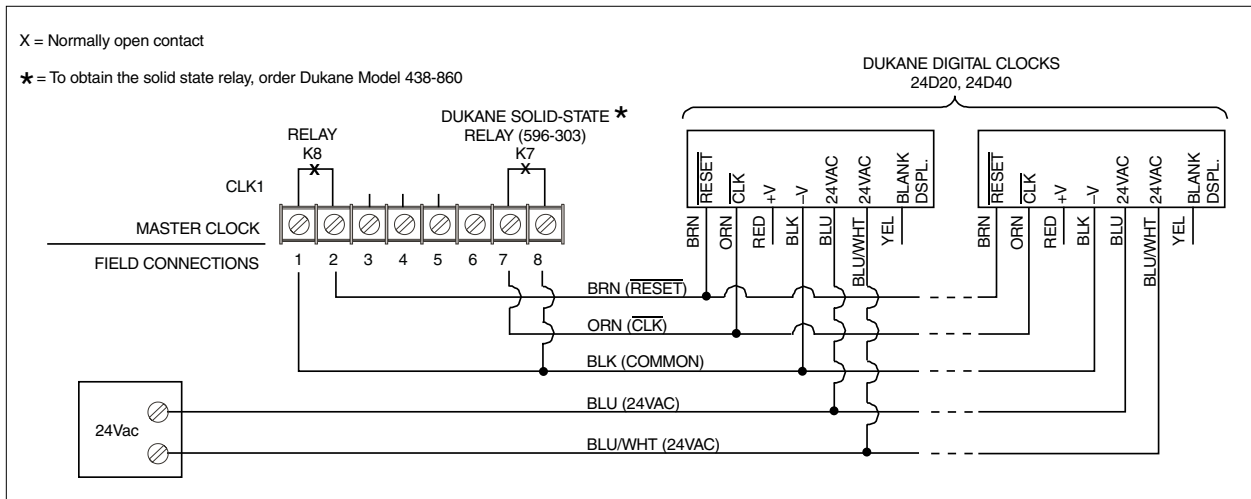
X = Normally open contact

★ = To obtain the solid state relay, order Dukane Model 438-860

DUKANE DIGITAL CLOCKS
24D20, 24D40

DUKANE SOLID-STATE ★
RELAY (596-303)

RELAY
K8

K7

CLK1

MASTER CLOCK

FIELD CONNECTIONS

1 2 3 4 5 6 7 8

$\overline{RESET}$ $\overline{CLK}$ +V –V 24VAC 24VAC BLANK DSPL.

BRN ORN RED BLK BLU BLU/WHT YEL

$\overline{RESET}$ $\overline{CLK}$ +V –V 24VAC 24VAC BLANK DSPL.

BRN ORN RED BLK BLU BLU/WHT YEL

BRN ($\overline{RESET}$)

ORN ($\overline{CLK}$)

BLK (COMMON)

BLU (24VAC)

BLU/WHT (24VAC)

24Vac